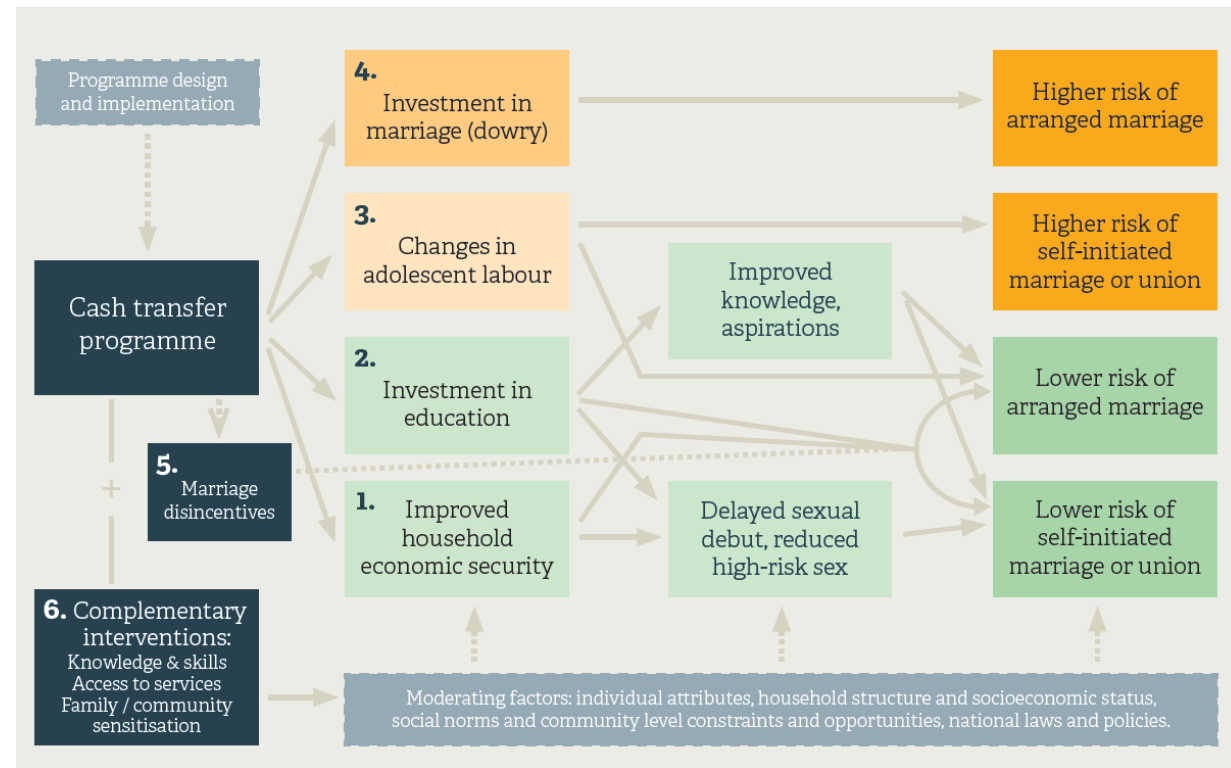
Programme design and implementation

Cash transfer programme

4. Investment in marriage (dowry)

3. Changes in adolescent labour

2. Investment in education

1. Improved household economic security

5. Marriage disincentives

+

6. Complementary interventions: Knowledge & skills Access to services Family / community sensitisation

Improved knowledge, aspirations

Delayed sexual debut, reduced high-risk sex

Higher risk of arranged marriage

Higher risk of self-initiated marriage or union

Lower risk of arranged marriage

Lower risk of self-initiated marriage or union

Moderating factors: individual attributes, household structure and socioeconomic status, social norms and community level constraints and opportunities, national laws and policies.